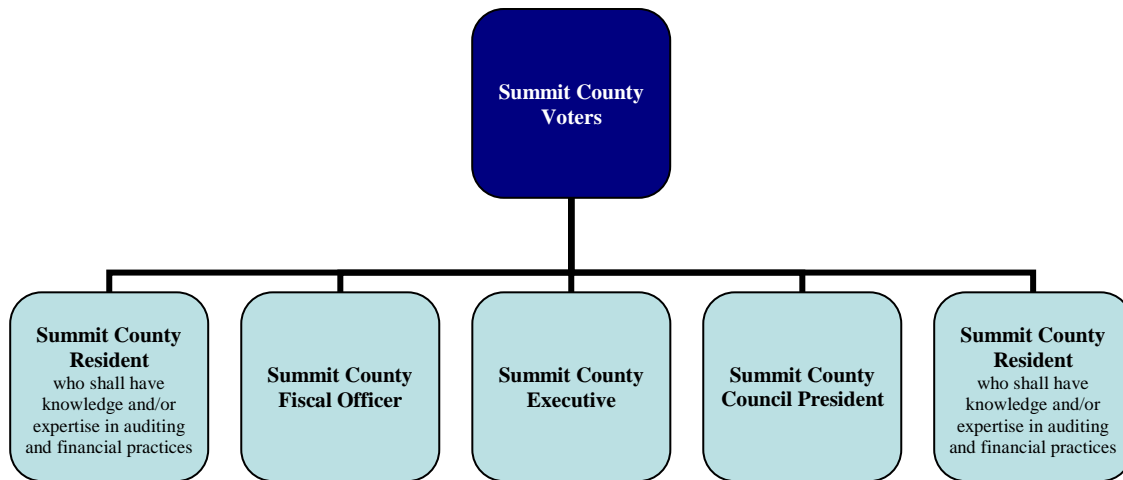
Summit County Voters

Summit County Resident who shall have knowledge and/or expertise in auditing and financial practices

Summit County Fiscal Officer

Summit County Executive

Summit County Council President

Summit County Resident who shall have knowledge and/or expertise in auditing and financial practices